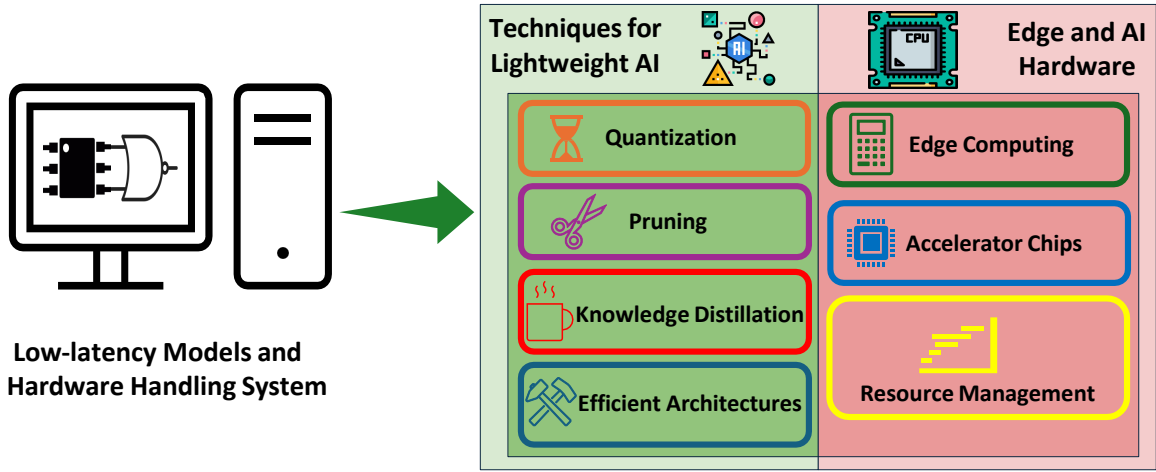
Low-latency Models and Hardware Handling System

Techniques for Lightweight AI

AI

Quantization

Pruning

Knowledge Distillation

Efficient Architectures

CPU

Edge and AI Hardware

Edge Computing

Accelerator Chips

Resource Management